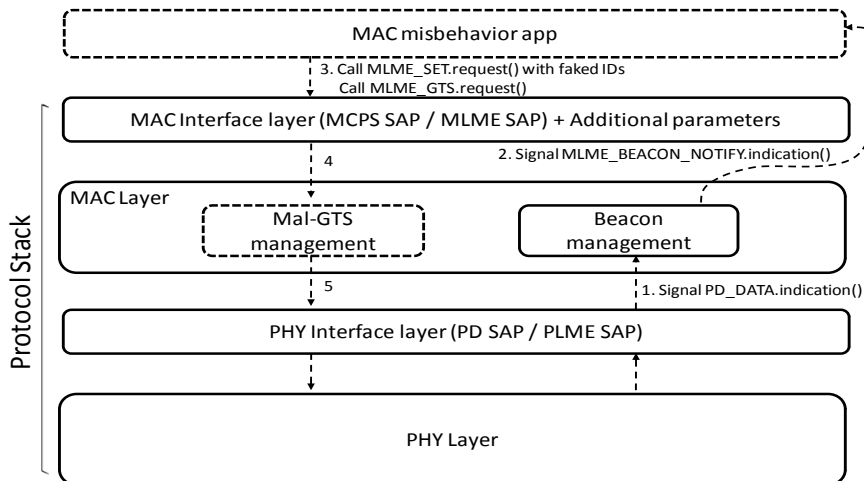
MAC misbehavior app

3. Call MLME_SET.request() with faked IDs
Call MLME_GTS.request()

MAC Interface layer (MCPS SAP / MLME SAP) + Additional parameters

4

2. Signal MLME_BEACON_NOTIFY.indication()

MAC Layer

Mal-GTS management

Beacon management

Protocol Stack

5

1. Signal PD_DATA.indication()

PHY Interface layer (PD SAP / PLME SAP)

PHY Layer